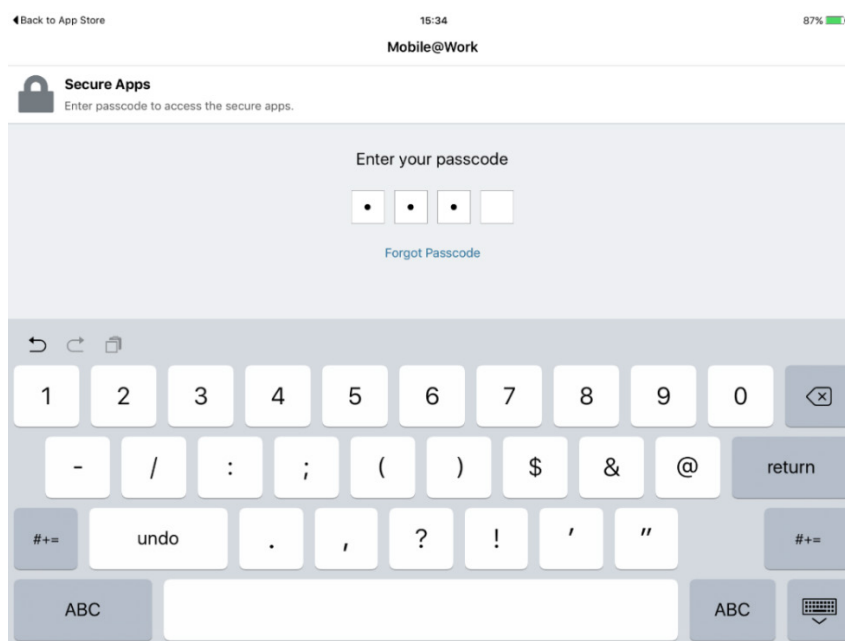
◀Back to App Store

15:34

87%

Mobile@Work

Secure Apps
Enter passcode to access the secure apps.

Enter your passcode

Forgot Passcode

1 2 3 4 5 6 7 8 9 0

- / : ; ( ) $ & @ return

#+= undo . , ? ! ' " #+=

ABC ABC